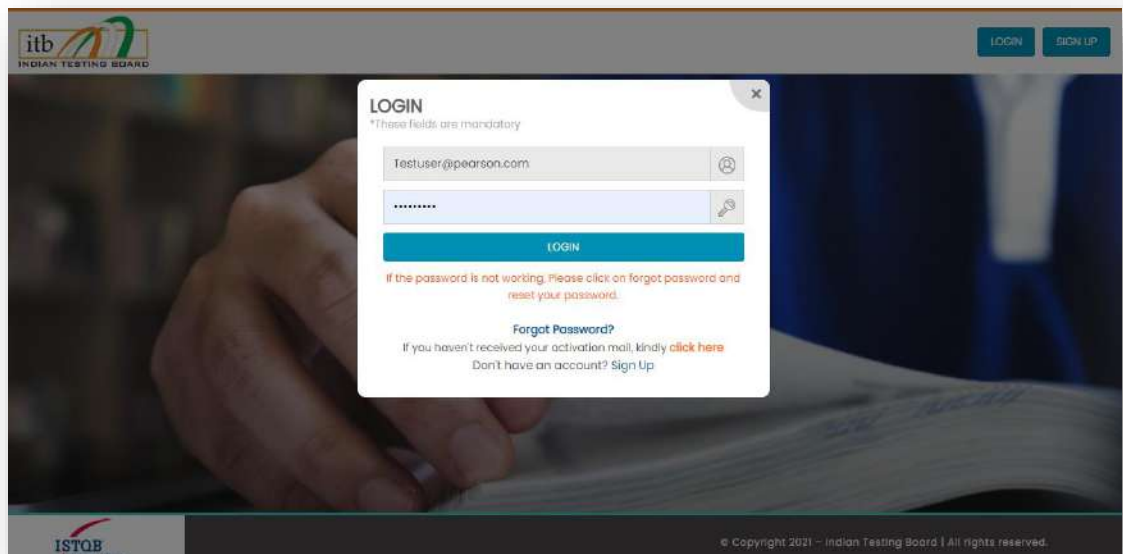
itb
INDIAN TESTING BOARD

LOGIN SIGN UP

LOGIN
*These fields are mandatory

×

Testuser@pearson.com

••••••••••

LOGIN

If the password is not working, Please click on forgot password and reset your password.

Forgot Password?
If you haven't received your activation mail, kindly click here
Don't have an account? Sign Up

ISTQB

© Copyright 2021 – Indian Testing Board | All rights reserved.